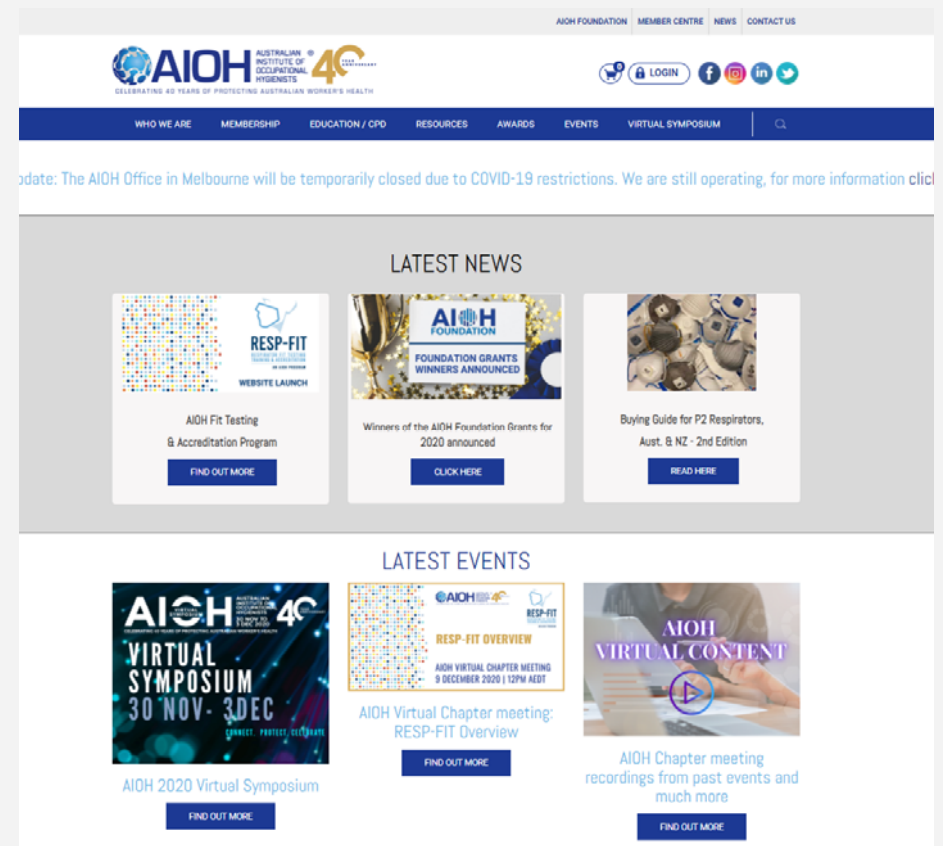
AIOH FOUNDATION MEMBER CENTRE NEWS CONTACT US

AIOH AUSTRALIAN INSTITUTE OF OCCUPATIONAL HYGIENISTS ® 40 YEAR ANNIVERSARY

CELEBRATING 40 YEARS OF PROTECTING AUSTRALIAN WORKER'S HEALTH

0 LOGIN

WHO WE ARE MEMBERSHIP EDUCATION / CPD RESOURCES AWARDS EVENTS VIRTUAL SYMPOSIUM

pdate: The AIOH Office in Melbourne will be temporarily closed due to COVID-19 restrictions. We are still operating, for more information click

LATEST NEWS

RESP-FIT
WEBSITE LAUNCH

AIOH Fit Testing & Accreditation Program

FIND OUT MORE

AIOH FOUNDATION
FOUNDATION GRANTS WINNERS ANNOUNCED

Winners of the AIOH Foundation Grants for 2020 announced

CLICK HERE

Buying Guide for P2 Respirators, Aust. & NZ - 2nd Edition

READ HERE

LATEST EVENTS

AIOH 40
VIRTUAL SYMPOSIUM 30 NOV - 3DEC
CONNECT. PROTECT. CELEBRATE

AIOH 2020 Virtual Symposium

FIND OUT MORE

AIOH 40
RESP-FIT
RESP-FIT OVERVIEW
AIOH VIRTUAL CHAPTER MEETING
9 DECEMBER 2020 | 12PM AEDT

AIOH Virtual Chapter meeting: RESP-FIT Overview

FIND OUT MORE

AIOH
VIRTUAL CONTENT

AIOH Chapter meeting recordings from past events and much more

FIND OUT MORE